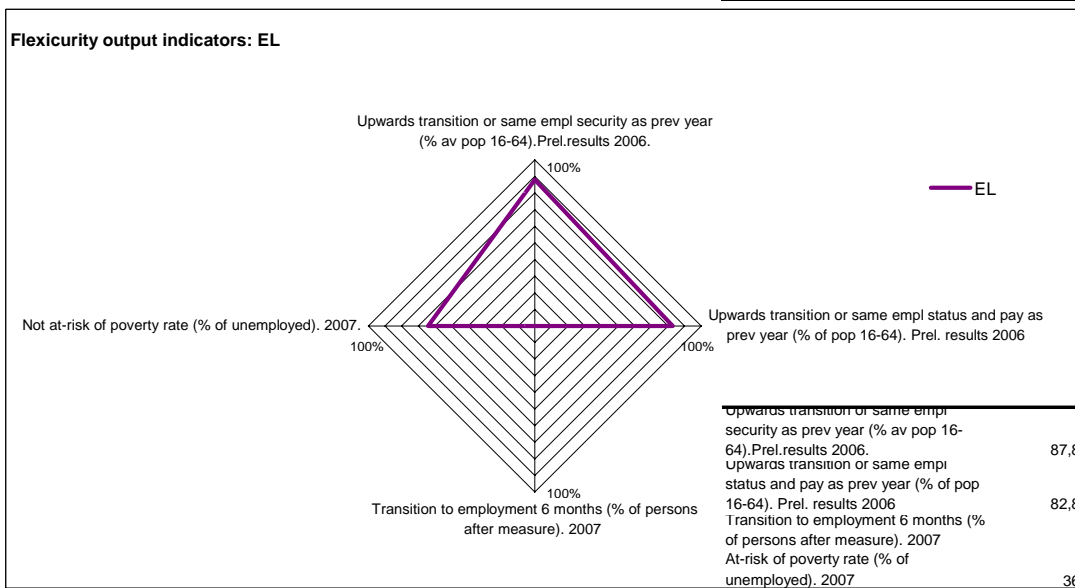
Flexicurity output indicators: EL

Upwards transition or same empl security as prev year (% av pop 16-64).Prel.results 2006.

100%

EL

Not at-risk of poverty rate (% of unemployed). 2007.

100%

Upwards transition or same empl status and pay as prev year (% of pop 16-64). Prel. results 2006

100%

100%

Transition to employment 6 months (% of persons after measure). 2007

| | |
|---|---|
| Upwards transition or same empl security as prev year (% av pop 16-64).Prel.results 2006. | 87,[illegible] |
| Upwards transition or same empl status and pay as prev year (% of pop 16-64). Prel. results 2006 | 82,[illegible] |
| Transition to employment 6 months (% of persons after measure). 2007 | |
| At-risk of poverty rate (% of unemployed). 2007 | 3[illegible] |